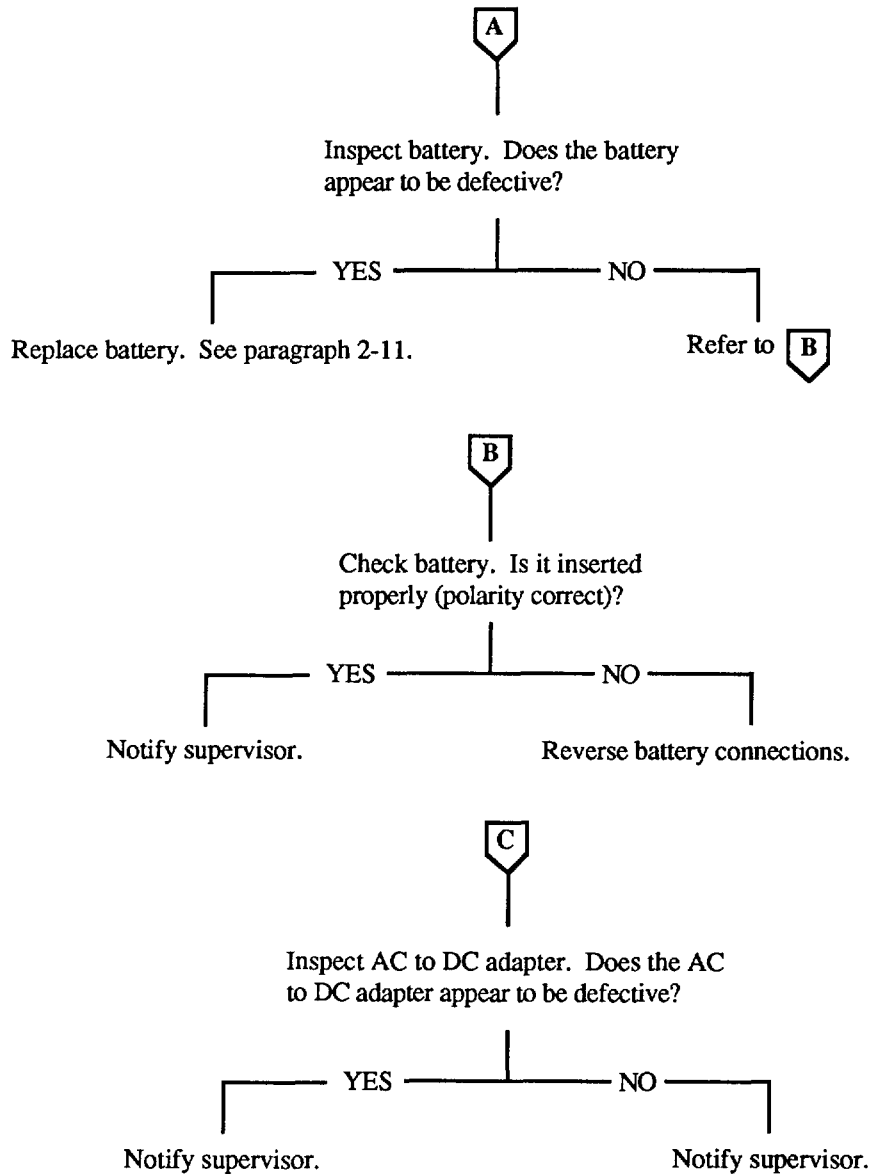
A

Inspect battery. Does the battery appear to be defective?

YES

NO

Replace battery. See paragraph 2-11.

Refer to B

B

Check battery. Is it inserted properly (polarity correct)?

YES

NO

Notify supervisor.

Reverse battery connections.

C

Inspect AC to DC adapter. Does the AC to DC adapter appear to be defective?

YES

NO

Notify supervisor.

Notify supervisor.